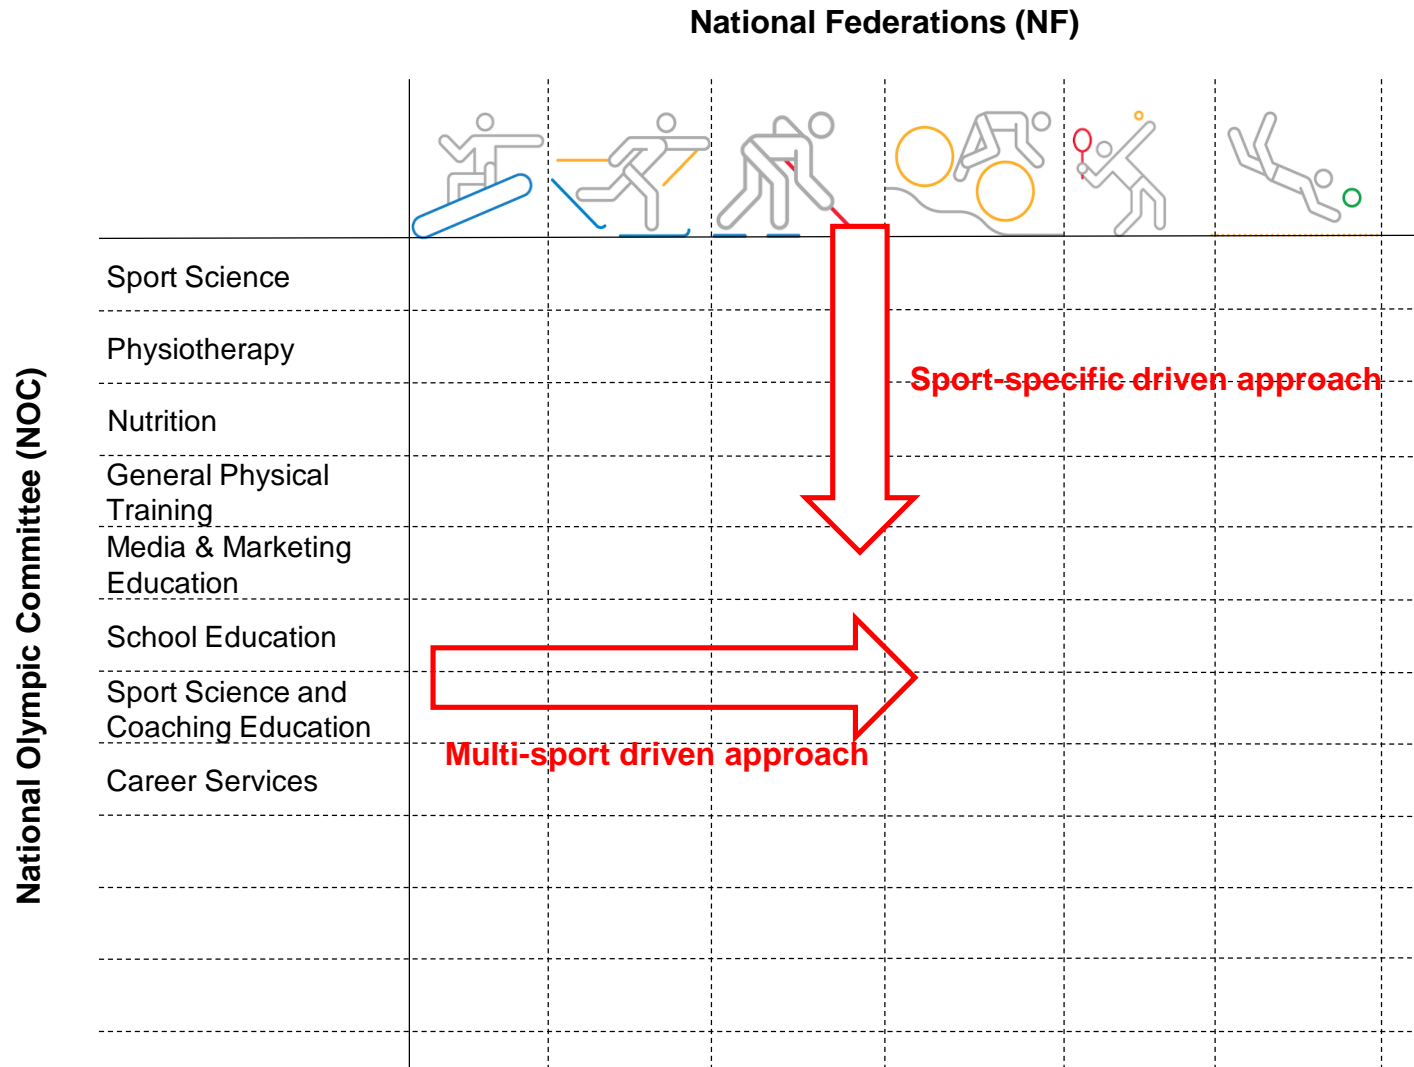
National Federations (NF)

National Olympic Committee (NOC)

Sport Science

Physiotherapy

Nutrition

General Physical Training

Media & Marketing Education

School Education

Sport Science and Coaching Education

Career Services

Sport-specific driven approach

Multi-sport driven approach